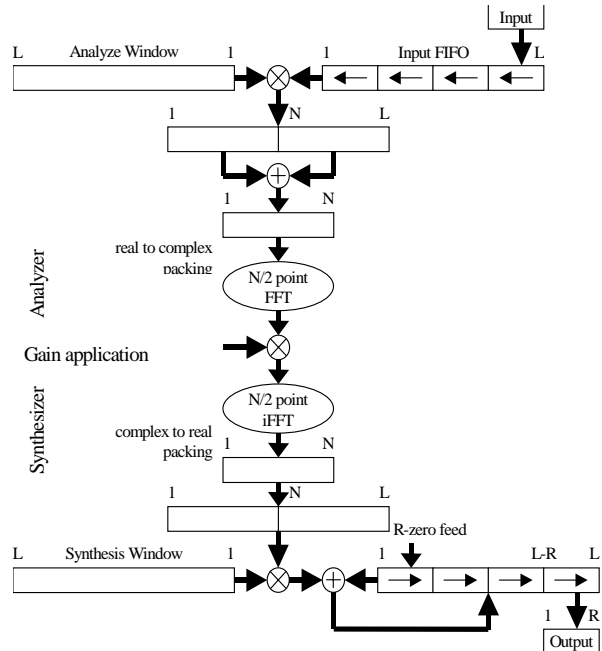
Input

L Analyze Window 1

1 Input FIFO L

1 N L

1 N

real to complex packing

N/2 point FFT

Analyzer

Gain application

N/2 point iFFT

Synthesizer

complex to real packing

1 N

1 N L

R-zero feed

L Synthesis Window 1

1 L-R L

1 R

Output